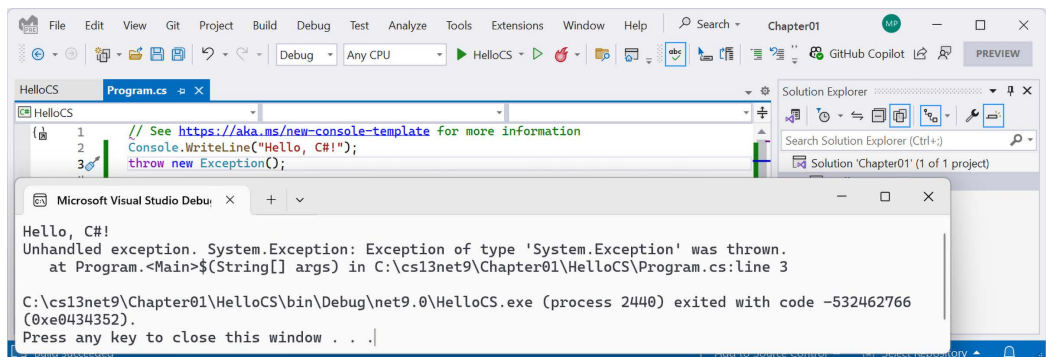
File Edit View Git Project Build Debug Test Analyze Tools Extensions Window Help Search Chapter01 MP

Debug Any CPU HelloCS GitHub Copilot PREVIEW

HelloCS Program.cs

HelloCS

1 // See https://aka.ms/new-console-template for more information
2 Console.WriteLine("Hello, C#!");
3 throw new Exception();

Solution Explorer

Search Solution Explorer (Ctrl+;)

Solution 'Chapter01' (1 of 1 project)

Microsoft Visual Studio Debu

Hello, C#!
Unhandled exception. System.Exception: Exception of type 'System.Exception' was thrown.
at Program.<Main>$(String[] args) in C:\cs13net9\Chapter01\HelloCS\Program.cs:line 3

C:\cs13net9\Chapter01\HelloCS\bin\Debug\net9.0\HelloCS.exe (process 2440) exited with code -532462766 (0xe0434352).
Press any key to close this window . . .